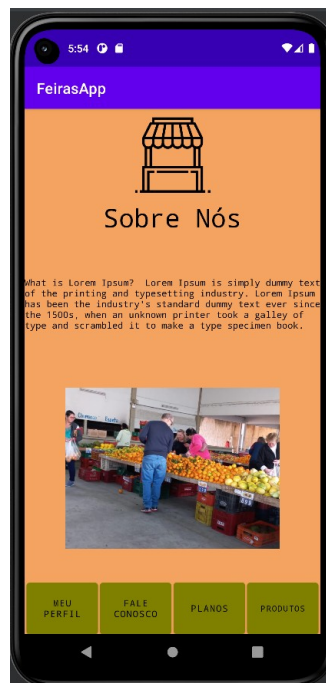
5:54

FeirasApp

Sobre Nós

What is Lorem Ipsum? Lorem Ipsum is simply dummy text of the printing and typesetting industry. Lorem Ipsum has been the industry's standard dummy text ever since the 1500s, when an unknown printer took a galley of type and scrambled it to make a type specimen book.

MEU PERFIL

FALE CONOSCO

PLANOS

PRODUTOS